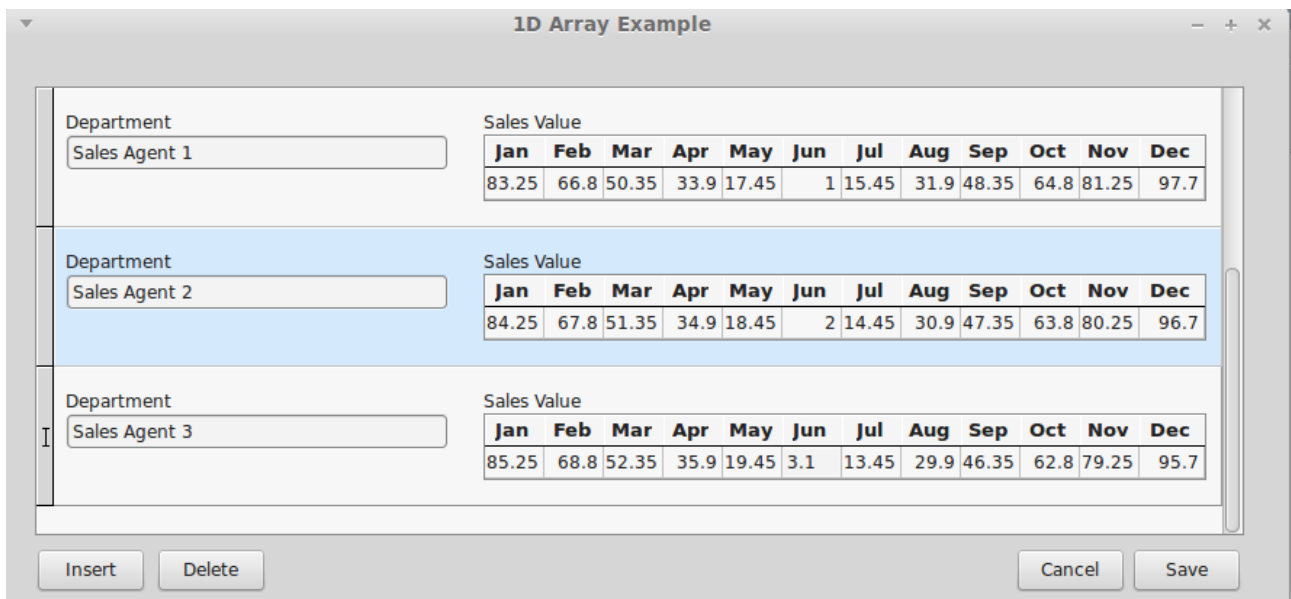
1D Array Example

Department
Sales Agent 1

Sales Value

| Jan | Feb | Mar | Apr | May | Jun | Jul | Aug | Sep | Oct | Nov | Dec |
|---|---|---|---|---|---|---|---|---|---|---|---|
| 83.25 | 66.8 | 50.35 | 33.9 | 17.45 | 1 | 15.45 | 31.9 | 48.35 | 64.8 | 81.25 | 97.7 |

Department
Sales Agent 2

Sales Value

| Jan | Feb | Mar | Apr | May | Jun | Jul | Aug | Sep | Oct | Nov | Dec |
|---|---|---|---|---|---|---|---|---|---|---|---|
| 84.25 | 67.8 | 51.35 | 34.9 | 18.45 | 2 | 14.45 | 30.9 | 47.35 | 63.8 | 80.25 | 96.7 |

Department
Sales Agent 3

Sales Value

| Jan | Feb | Mar | Apr | May | Jun | Jul | Aug | Sep | Oct | Nov | Dec |
|---|---|---|---|---|---|---|---|---|---|---|---|
| 85.25 | 68.8 | 52.35 | 35.9 | 19.45 | 3.1 | 13.45 | 29.9 | 46.35 | 62.8 | 79.25 | 95.7 |

Insert Delete Cancel Save